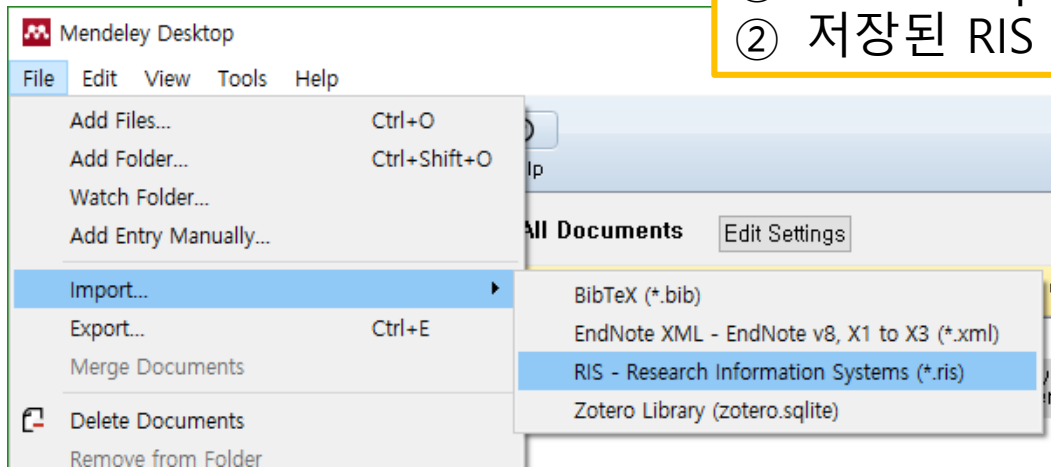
Mendeley Desktop

File Edit View Tools Help

② 저장된 RIS

Add Files... Ctrl+O
Add Folder... Ctrl+Shift+O
Watch Folder...
Add Entry Manually...
Import...
Export... Ctrl+E
Merge Documents
Delete Documents
Remove from Folder

lp

All Documents

Edit Settings

BibTeX (*.bib)
EndNote XML - EndNote v8, X1 to X3 (*.xml)
RIS - Research Information Systems (*.ris)
Zotero Library (zotero.sqlite)